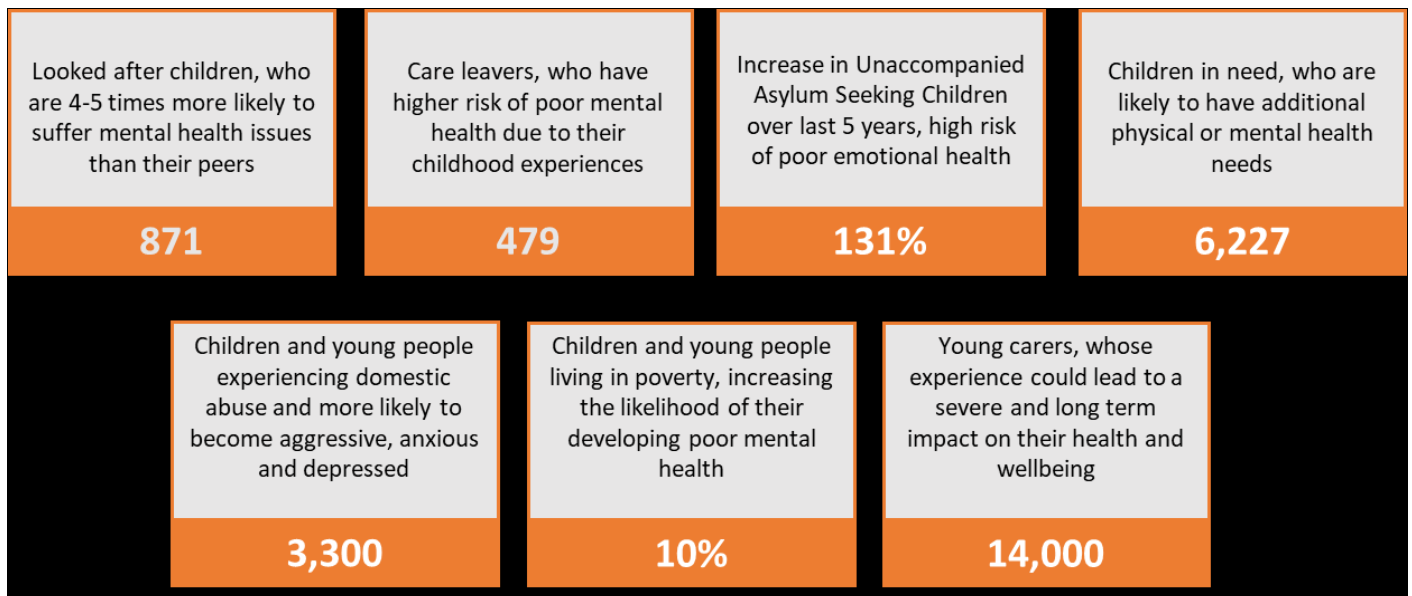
Looked after children, who are 4-5 times more likely to suffer mental health issues than their peers

871

Care leavers, who have higher risk of poor mental health due to their childhood experiences

479

Increase in Unaccompanied Asylum Seeking Children over last 5 years, high risk of poor emotional health

131%

Children in need, who are likely to have additional physical or mental health needs

6,227

Children and young people experiencing domestic abuse and more likely to become aggressive, anxious and depressed

3,300

Children and young people living in poverty, increasing the likelihood of their developing poor mental health

10%

Young carers, whose experience could lead to a severe and long term impact on their health and wellbeing

14,000